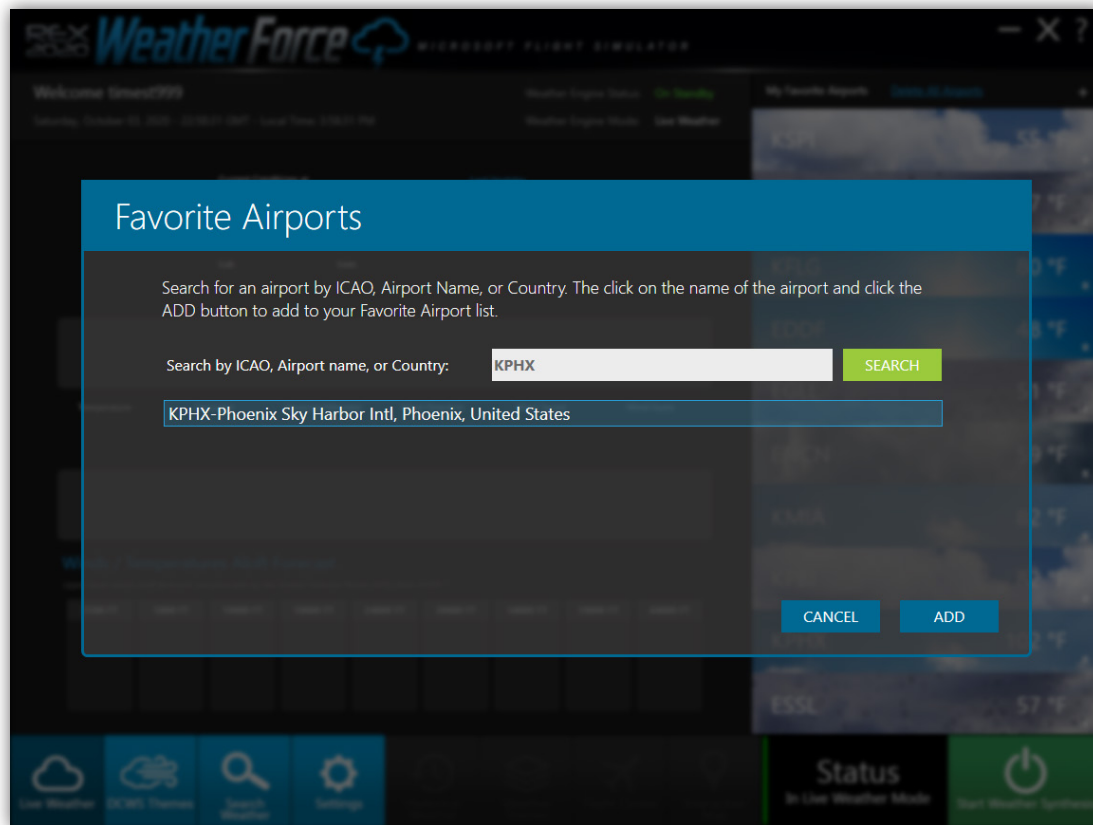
REX 2020 WeatherForce MICROSOFT FLIGHT SIMULATOR

Welcome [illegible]

Weather Engine Status: On Standby
Weather Engine Mode: Live Weather

My Favorite Airports

KSPI 55
KTUS
EDDF
ESSL 57 °F

Favorite Airports

Search for an airport by ICAO, Airport Name, or Country. The click on the name of the airport and click the ADD button to add to your Favorite Airport list.

Search by ICAO, Airport name, or Country: KPHX SEARCH

KPHX-Phoenix Sky Harbor Intl, Phoenix, United States

CANCEL ADD

Live Weather DCWS Themes Search Weather Settings

Status
In Live Weather Mode

Start Weather Synthesis